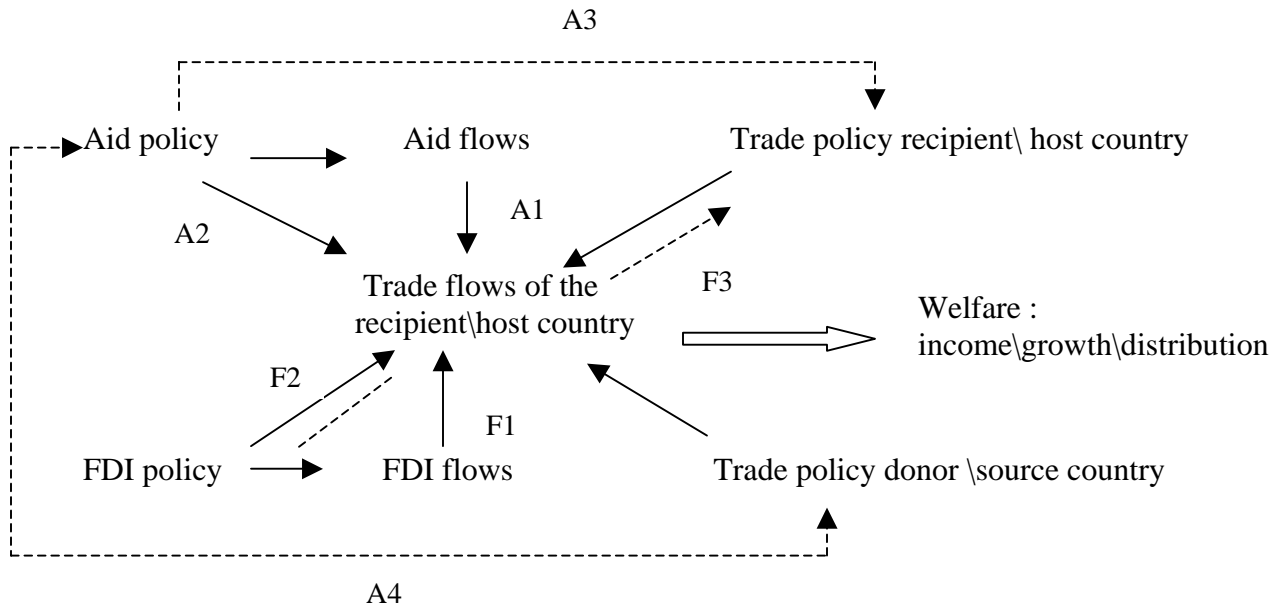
A3

Aid policy

Aid flows

Trade policy recipient\ host country

A1

A2

Trade flows of the recipient\host country

F3

Welfare : income\growth\distribution

F2

F1

FDI policy

FDI flows

Trade policy donor \source country

A4